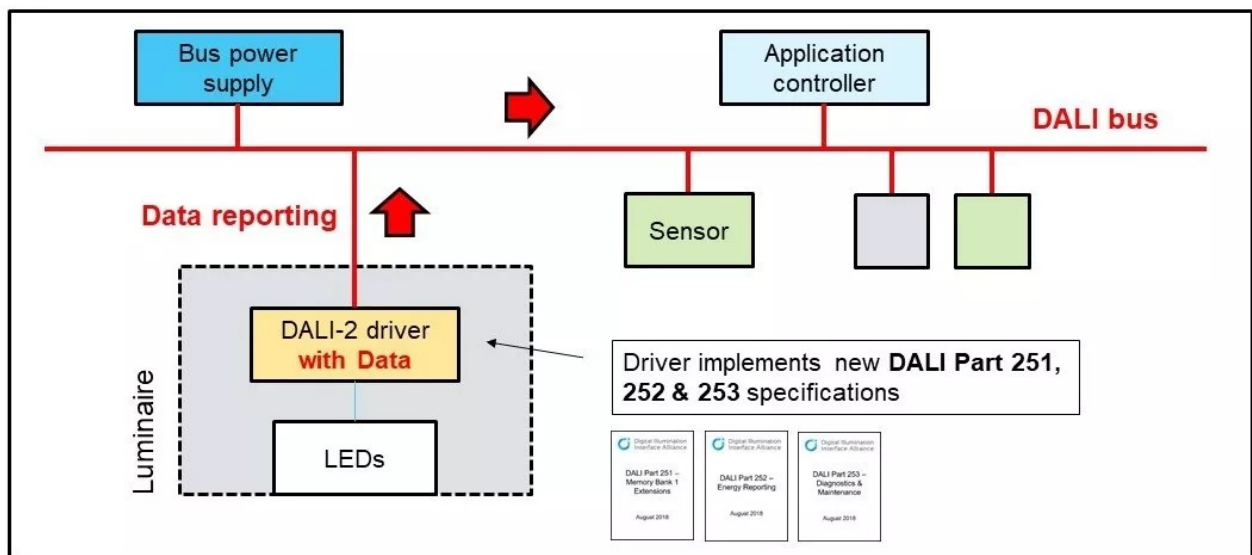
Bus power supply

Application controller

DALI bus

Data reporting

Sensor

Luminaire

DALI-2 driver with Data

LEDs

Driver implements new **DALI Part 251, 252 & 253** specifications

Digital Illumination Interface Alliance

DALI Part 251 – Memory Bank 1 Extensions

August 2018

Digital Illumination Interface Alliance

DALI Part 252 – Energy Reporting

August 2018

Digital Illumination Interface Alliance

DALI Part 253 – Diagnostics & Maintenance

August 2018